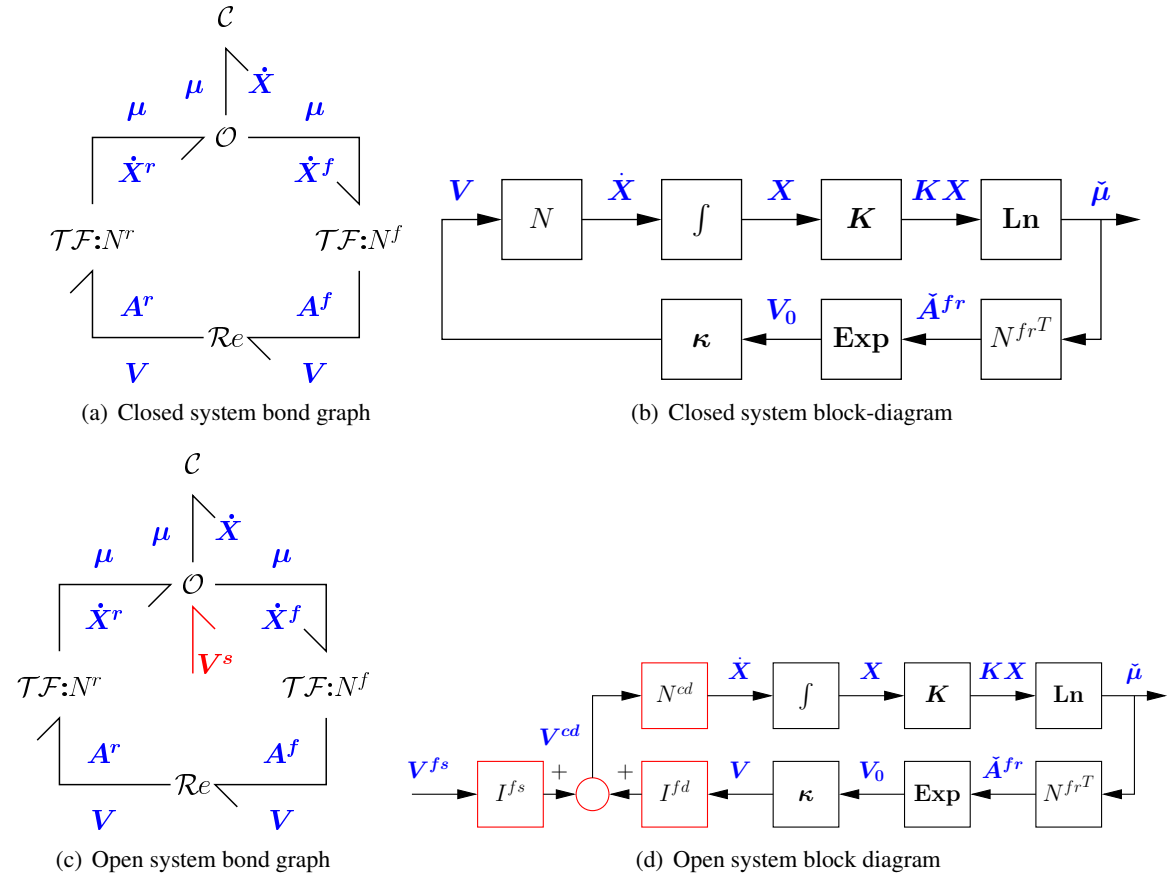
$\mathcal{C}$
$\boldsymbol{\mu}$ $\dot{\boldsymbol{X}}$
$\boldsymbol{\mu}$ $\mathcal{O}$ $\boldsymbol{\mu}$
$\dot{\boldsymbol{X}}^{\boldsymbol{r}}$ $\dot{\boldsymbol{X}}^{\boldsymbol{f}}$
$\mathcal{TF}$:$N^r$ $\mathcal{TF}$:$N^f$
$\boldsymbol{A^r}$ $\boldsymbol{A^f}$
$\mathcal{R}e$
$\boldsymbol{V}$ $\boldsymbol{V}$

(a) Closed system bond graph

$\boldsymbol{V}$ $N$ $\dot{\boldsymbol{X}}$ $\int$ $\boldsymbol{X}$ $\boldsymbol{K}$ $\boldsymbol{KX}$ $\mathbf{Ln}$ $\breve{\boldsymbol{\mu}}$
$\boldsymbol{\kappa}$ $\boldsymbol{V_0}$ $\mathbf{Exp}$ $\breve{\boldsymbol{A}}^{\boldsymbol{fr}}$ $N^{fr^T}$

(b) Closed system block-diagram

$\mathcal{C}$
$\boldsymbol{\mu}$ $\dot{\boldsymbol{X}}$
$\boldsymbol{\mu}$ $\mathcal{O}$ $\boldsymbol{\mu}$
$\dot{\boldsymbol{X}}^{\boldsymbol{r}}$ $\dot{\boldsymbol{X}}^{\boldsymbol{f}}$
$\boldsymbol{V^s}$
$\mathcal{TF}$:$N^r$ $\mathcal{TF}$:$N^f$
$\boldsymbol{A^r}$ $\boldsymbol{A^f}$
$\mathcal{R}e$
$\boldsymbol{V}$ $\boldsymbol{V}$

(c) Open system bond graph

$N^{cd}$ $\dot{\boldsymbol{X}}$ $\int$ $\boldsymbol{X}$ $\boldsymbol{K}$ $\boldsymbol{KX}$ $\mathbf{Ln}$ $\breve{\boldsymbol{\mu}}$
$\boldsymbol{V^{cd}}$
$\boldsymbol{V^{fs}}$ $I^{fs}$ + + $I^{fd}$ $\boldsymbol{V}$ $\boldsymbol{\kappa}$ $\boldsymbol{V_0}$ $\mathbf{Exp}$ $\breve{\boldsymbol{A}}^{\boldsymbol{fr}}$ $N^{fr^T}$

(d) Open system block diagram